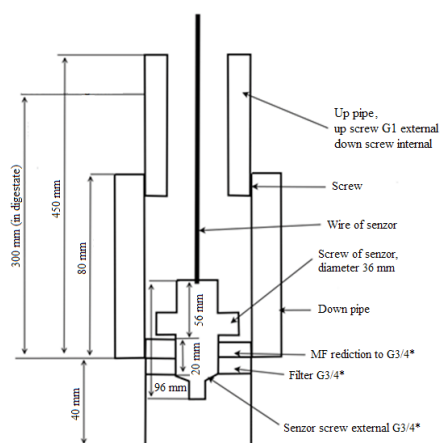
300 mm (in digestate)

450 mm

80 mm

56 mm

20 mm

96 mm

40 mm

Up pipe,
up screw G1 external
down screw internal

Screw

Wire of senzor

Screw of senzor,
diameter 36 mm

Down pipe

MF rediction to G3/4*

Filter G3/4*

Senzor screw external G3/4*